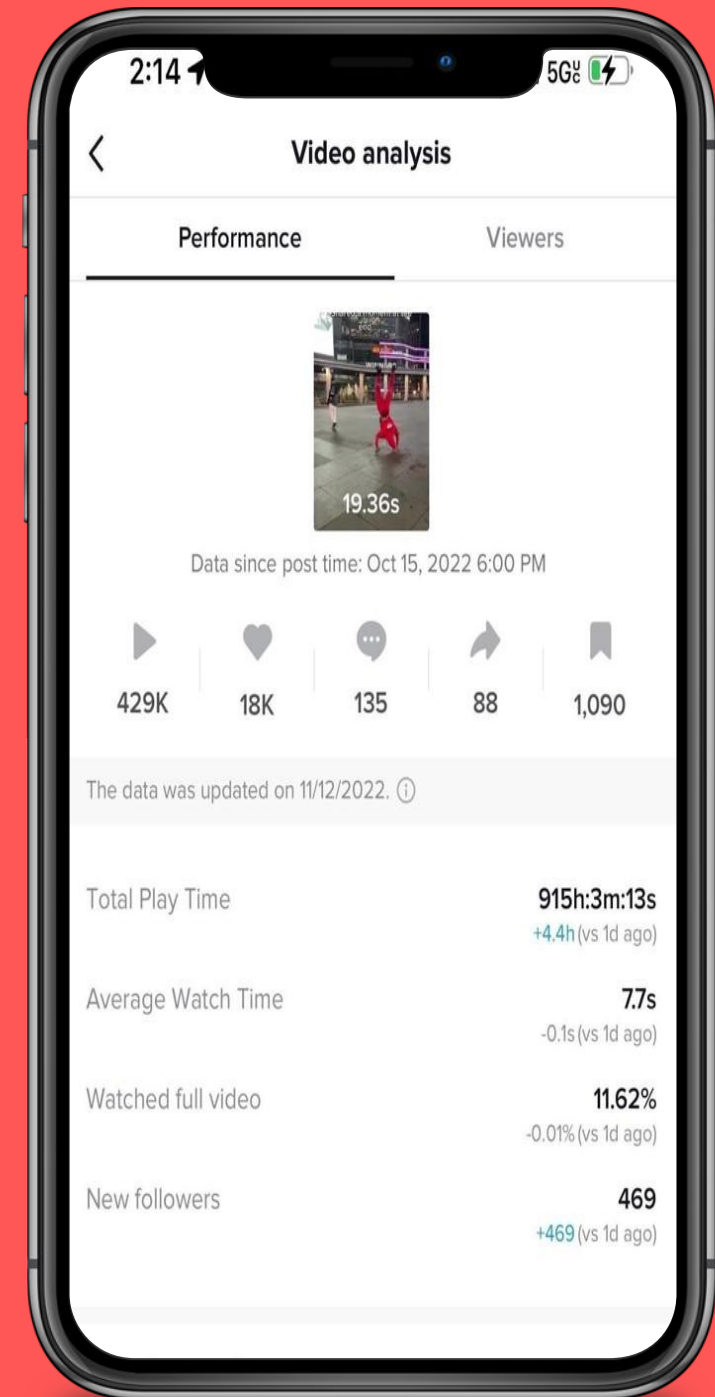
2:14

5G

Video analysis

Performance

Viewers

19.36s

Data since post time: Oct 15, 2022 6:00 PM

429K

18K

135

88

1,090

The data was updated on 11/12/2022.

Total Play Time

915h:3m:13s

+4.4h (vs 1d ago)

Average Watch Time

7.7s

-0.1s (vs 1d ago)

Watched full video

11.62%

-0.01% (vs 1d ago)

New followers

469

+469 (vs 1d ago)